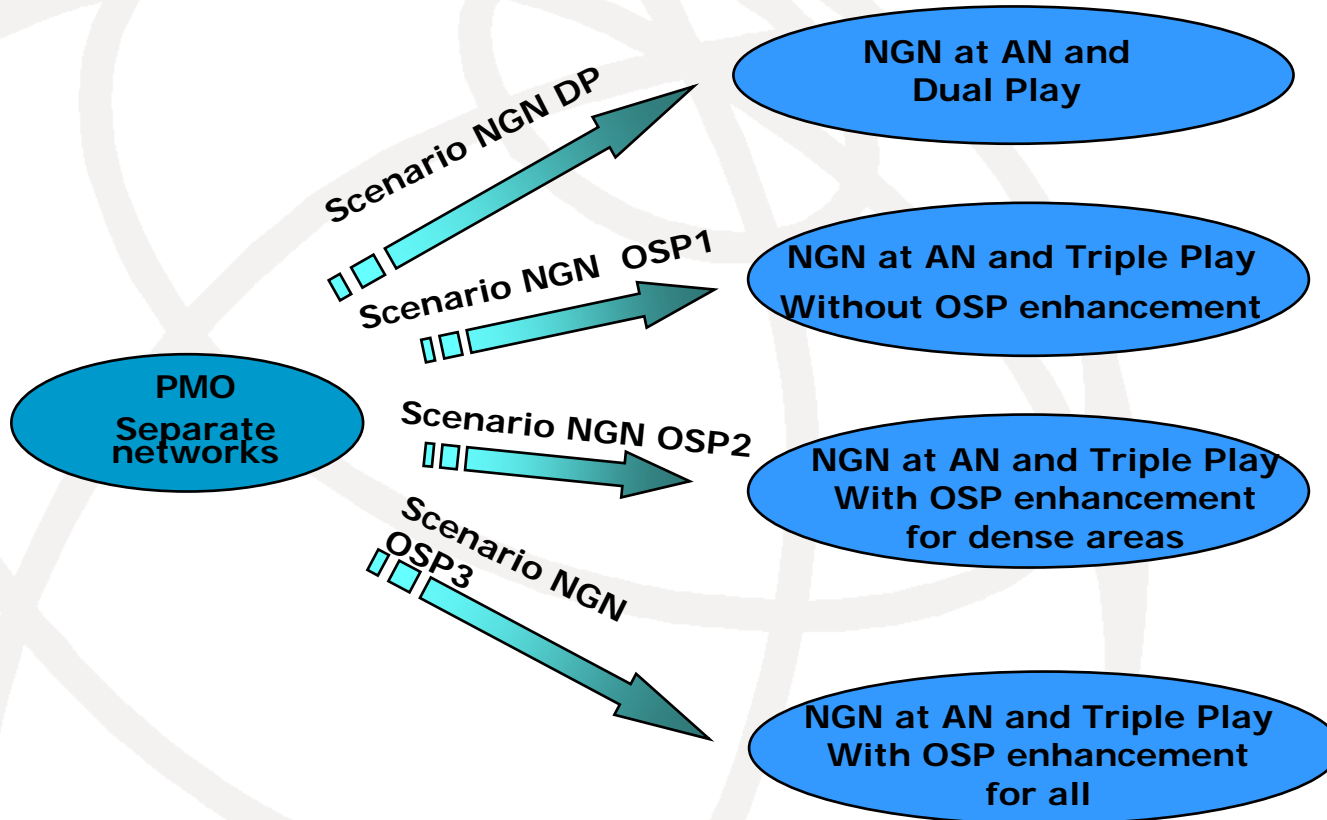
PMO
Separate networks

Scenario NGN DP

NGN at AN and Dual Play

Scenario NGN OSP1

NGN at AN and Triple Play Without OSP enhancement

Scenario NGN OSP2

NGN at AN and Triple Play With OSP enhancement for dense areas

Scenario NGN OSP3

NGN at AN and Triple Play With OSP enhancement for all